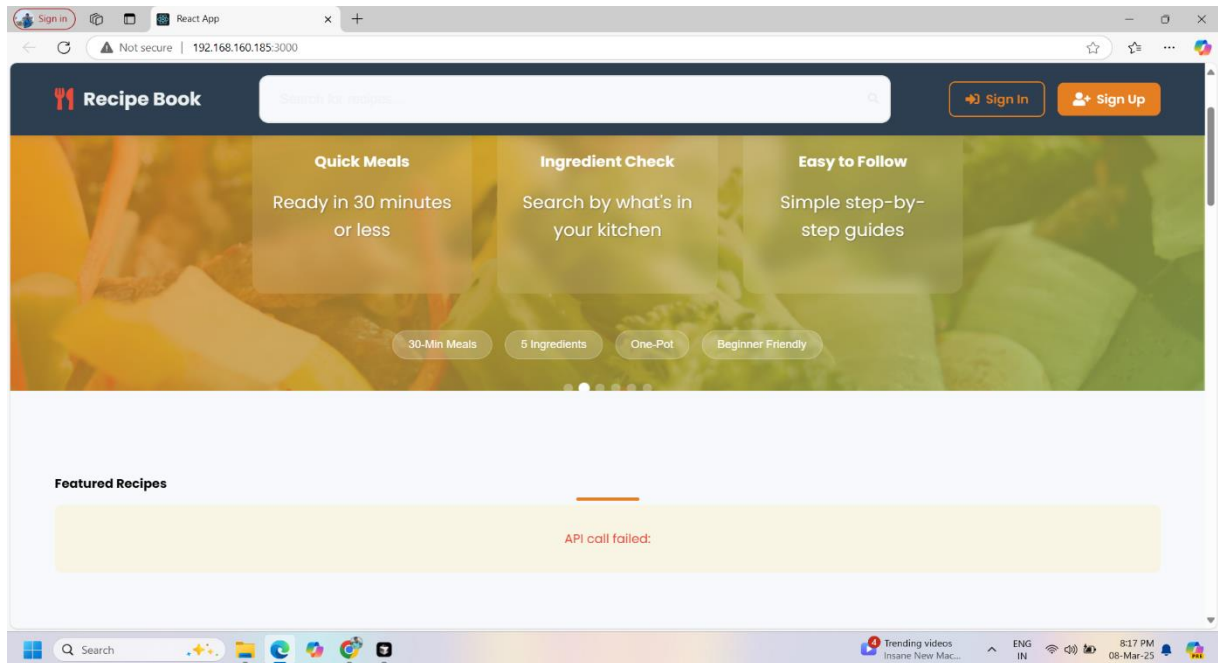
Sign in

React App

Not secure | 192.168.160.185:3000

Recipe Book

Search for recipes...

Sign In

Sign Up

Quick Meals

Ready in 30 minutes or less

Ingredient Check

Search by what's in your kitchen

Easy to Follow

Simple step-by-step guides

30-Min Meals

5 Ingredients

One-Pot

Beginner Friendly

Featured Recipes

API call failed:

Search

4

Trending videos
Insane New Mac...

ENG
IN

8:17 PM
08-Mar-25